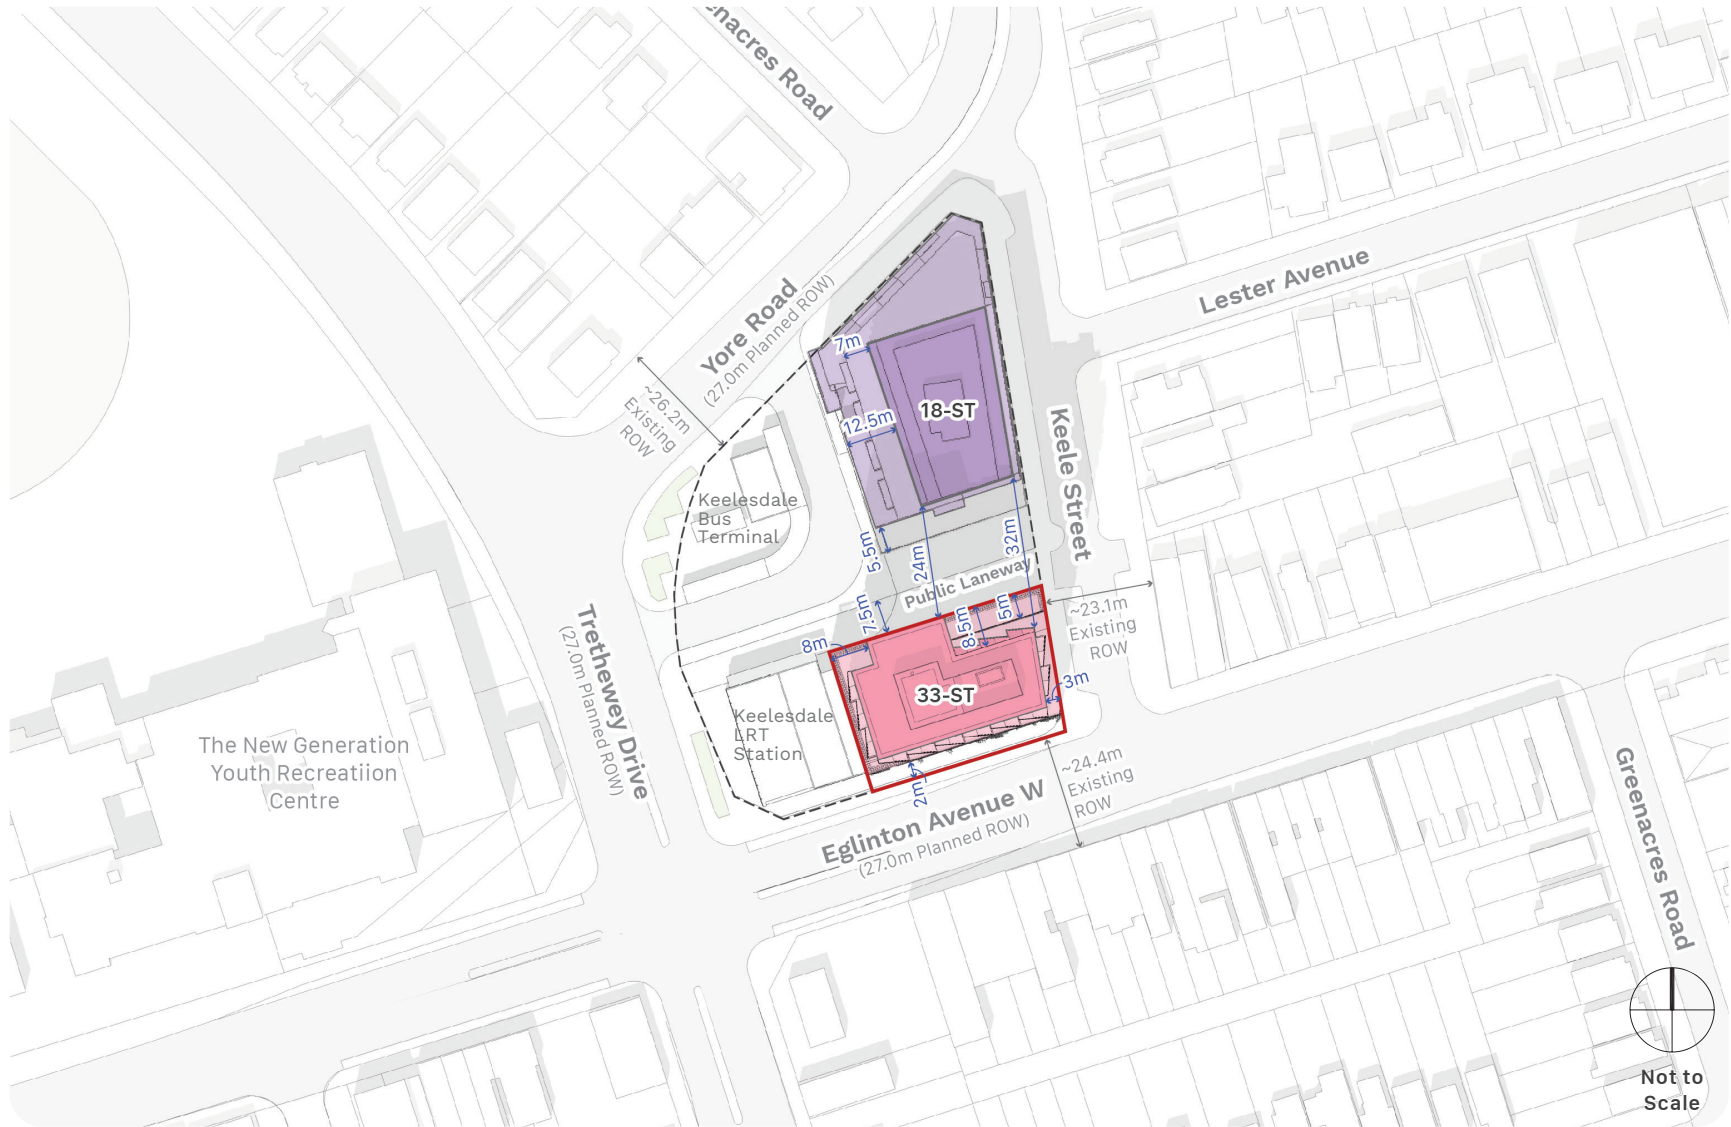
enacres Road

Yore Road
(27.0m Planned ROW)

~26.2m
Existing
ROW

Lester Avenue

7m

12.5m

18-ST

Keele Street

Keelesdale
Bus
Terminal

5.5m

24m

32m

Public Laneway

7.5m

8.5m

5m

~23.1m
Existing
ROW

8m

33-ST

3m

Trethewey Drive
(27.0m Planned ROW)

Keelesdale
LRT
Station

The New Generation
Youth Recreation
Centre

2m

~24.4m
Existing
ROW

Eglinton Avenue W
(27.0m Planned ROW)

Greenacres Road

Not to
Scale